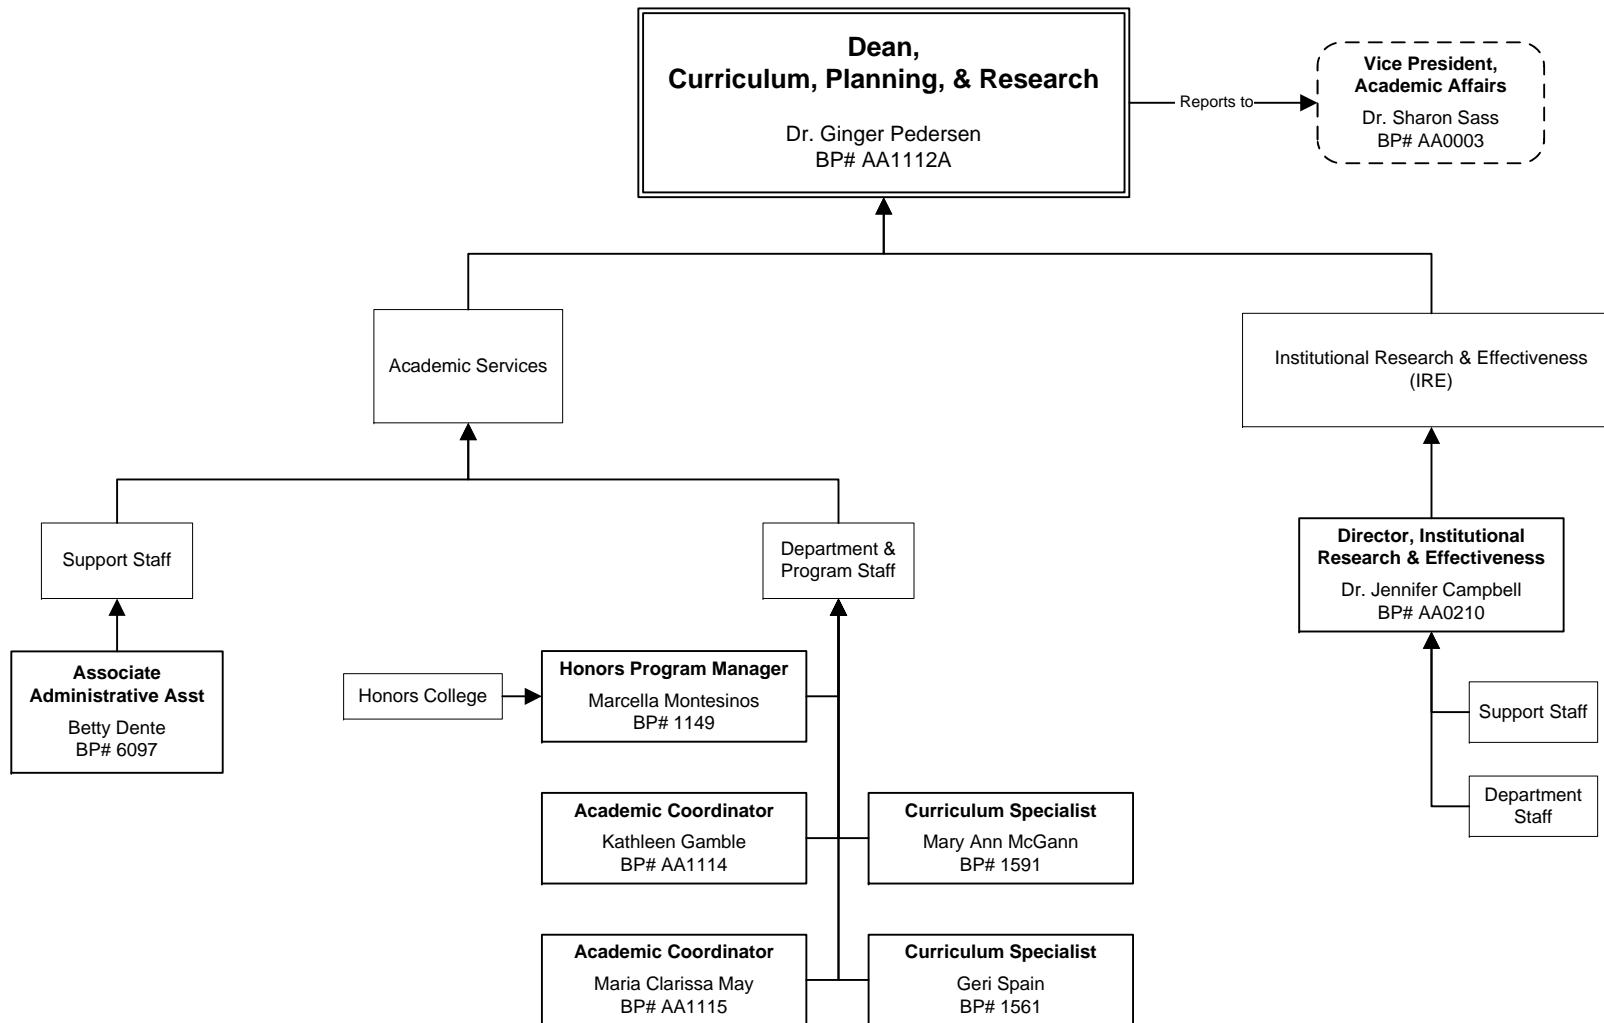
Dean,
Curriculum, Planning, & Research
Dr. Ginger Pedersen
BP# AA1112A

Reports to

Vice President,
Academic Affairs
Dr. Sharon Sass
BP# AA0003

Academic Services

Institutional Research & Effectiveness
(IRE)

Support Staff

Department &
Program Staff

Director, Institutional
Research & Effectiveness
Dr. Jennifer Campbell
BP# AA0210

Associate
Administrative Asst
Betty Dente
BP# 6097

Honors College

Honors Program Manager
Marcella Montesinos
BP# 1149

Support Staff

Department
Staff

Academic Coordinator
Kathleen Gamble
BP# AA1114

Curriculum Specialist
Mary Ann McGann
BP# 1591

Academic Coordinator
Maria Clarissa May
BP# AA1115

Curriculum Specialist
Geri Spain
BP# 1561